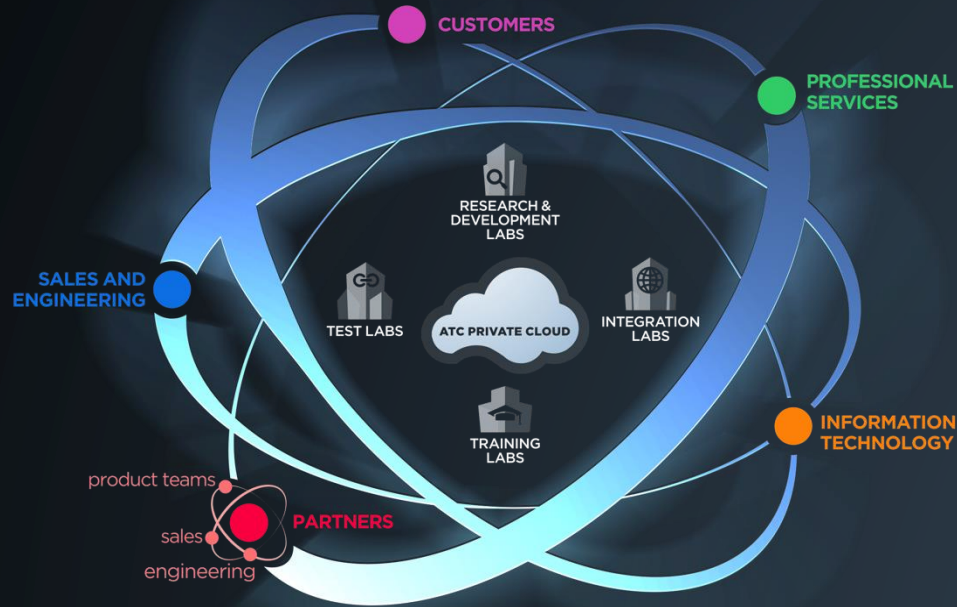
CUSTOMERS

PROFESSIONAL SERVICES

RESEARCH & DEVELOPMENT LABS

SALES AND ENGINEERING

TEST LABS

ATC PRIVATE CLOUD

INTEGRATION LABS

INFORMATION TECHNOLOGY

TRAINING LABS

product teams

sales

PARTNERS

engineering